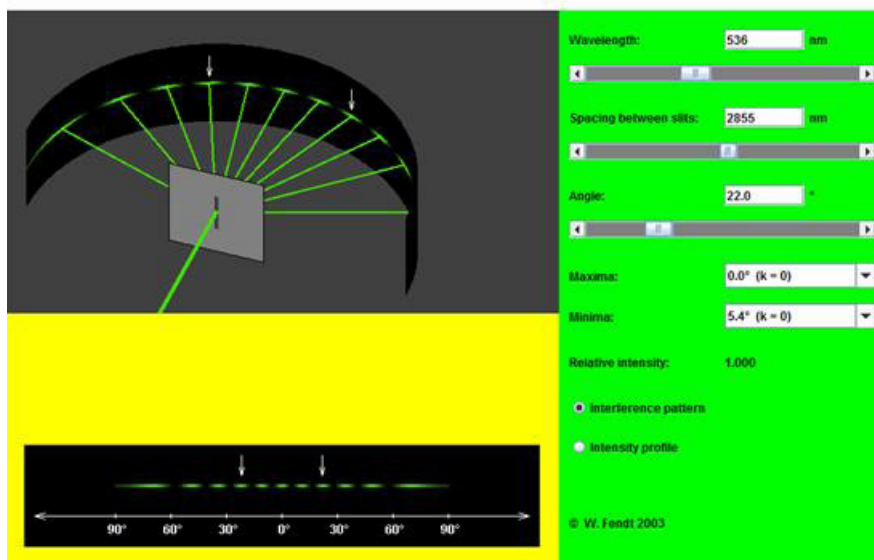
90° 60° 30° 0° 30° 60° 90°

Wavelength: 536 nm

Spacing between slits: 2855 nm

Angle: 22.0 °

Maxima: 0.0° (k = 0)

Minima: 5.4° (k = 0)

Relative intensity: 1.000

Interference pattern

Intensity profile

© W. Fendt 2003